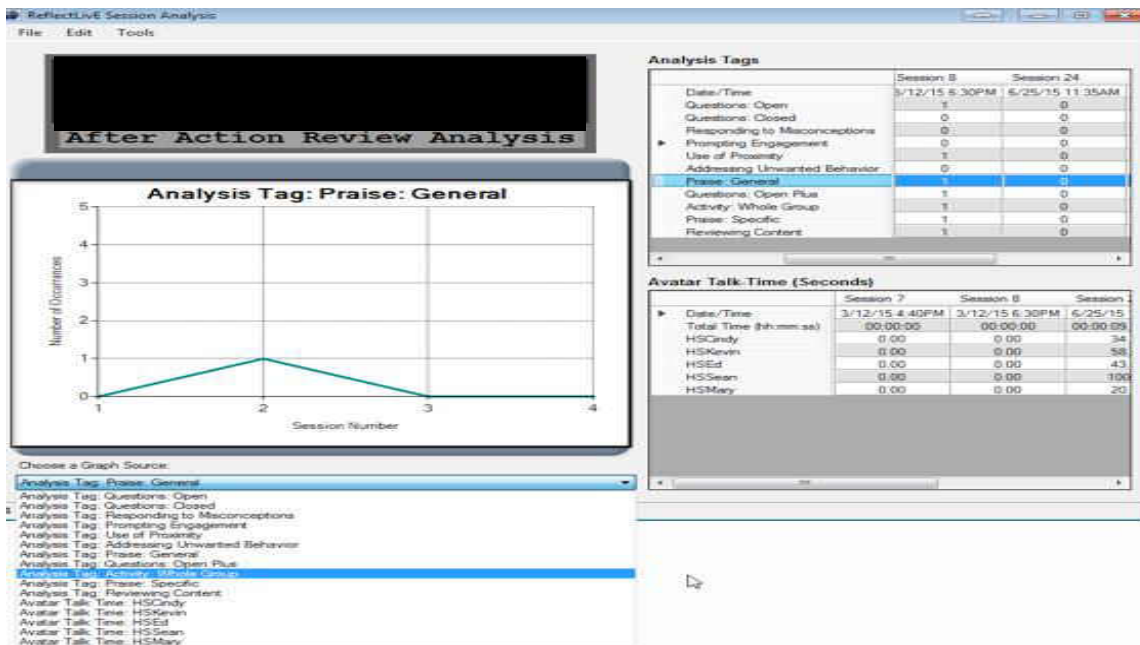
ReflectLivE Session Analysis

File Edit Tools

After Action Review Analysis

Analysis Tag: Praise: General

Number of Occurrences

5
4
3
2
1
0

1 2 3 4

Session Number

Choose a Graph Source:

Analysis Tag: Praise: General

Analysis Tag: Questions: Open
Analysis Tag: Questions: Closed
Analysis Tag: Responding to Misconceptions
Analysis Tag: Prompting Engagement
Analysis Tag: Use of Proximity
Analysis Tag: Addressing Unwanted Behavior
Analysis Tag: Praise: General
Analysis Tag: Questions: Open Plus
Analysis Tag: Activity: Whole Group
Analysis Tag: Praise: Specific
Analysis Tag: Reviewing Content
Avatar Talk Time: HSCindy
Avatar Talk Time: HSKevin
Avatar Talk Time: HSEd
Avatar Talk Time: HSSean
Avatar Talk Time: HSMary

Analysis Tags

| | Session 8 | Session 24 |
|---|---|---|
| Date/Time | 3/12/15 6:30PM | 6/25/15 11:35AM |
| Questions: Open | 1 | 0 |
| Questions: Closed | 0 | 0 |
| Responding to Misconceptions | 0 | 0 |
| Prompting Engagement | 0 | 0 |
| Use of Proximity | 1 | 0 |
| Addressing Unwanted Behavior | 0 | 0 |
| Praise: General | 1 | 0 |
| Questions: Open Plus | 1 | 0 |
| Activity: Whole Group | 1 | 0 |
| Praise: Specific | 1 | 0 |
| Reviewing Content | 1 | 0 |

Avatar Talk-Time (Seconds)

| | Session 7 | Session 8 | Session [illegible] |
|---|---|---|---|
| Date/Time | 3/12/15 4:40PM | 3/12/15 6:30PM | 6/25/15 |
| Total Time (hh:mm:ss) | 00:00:00 | 00:00:00 | 00:00:09 |
| HSCindy | 0.00 | 0.00 | 34 |
| HSKevin | 0.00 | 0.00 | 58 |
| HSEd | 0.00 | 0.00 | 43 |
| HSSean | 0.00 | 0.00 | 100 |
| HSMary | 0.00 | 0.00 | 20 |